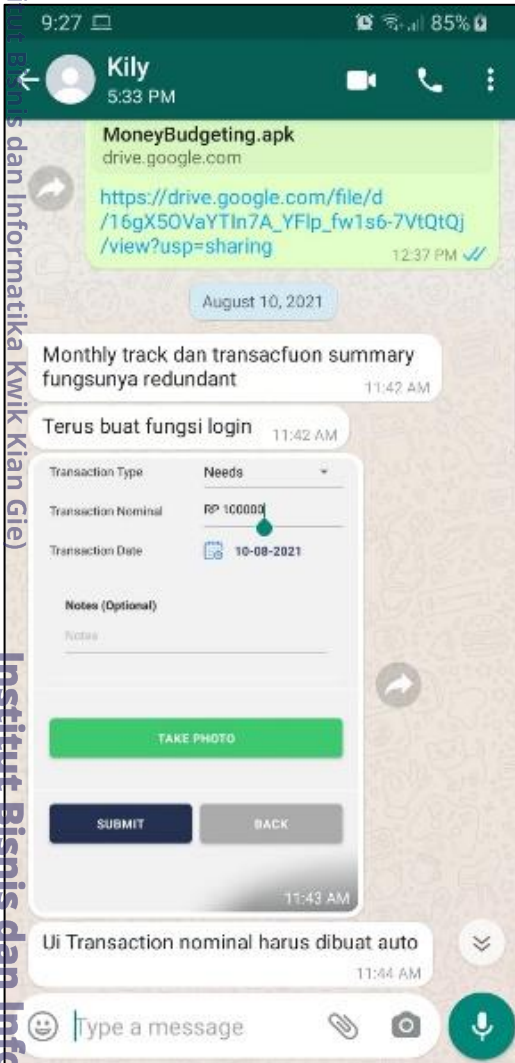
9:27
85%

Kily
5:33 PM

MoneyBudgeting.apk
drive.google.com

https://drive.google.com/file/d/16gX5OVaYTIn7A_YFlp_fw1s6-7VtQtQj/view?usp=sharing
12:37 PM

August 10, 2021

Monthly track dan transacfuon summary fungsunya redundant
11:42 AM

Terus buat fungsi login
11:42 AM

Transaction Type
Needs

Transaction Nominal
RP 100000

Transaction Date
10-08-2021

Notes (Optional)
Notes

TAKE PHOTO

SUBMIT
BACK

11:43 AM

Ui Transaction nominal harus dibuat auto
11:44 AM

Type a message

Institut Bisnis dan Informatika Kwik Kian Gie)
Institut Bisnis dan Inf